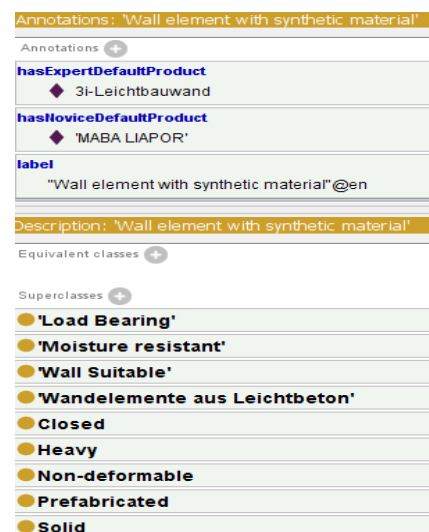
Annotations: 'Wall element with synthetic material'

Annotations

hasExpertDefaultProduct
3i-Leichtbauwand

hasNoviceDefaultProduct
'MABA LIAPOR'

label
"Wall element with synthetic material"@en

Description: 'Wall element with synthetic material'

Equivalent classes

Superclasses

'Load Bearing'

'Moisture resistant'

'Wall Suitable'

'Wandelemente aus Leichtbeton'

Closed

Heavy

Non-deformable

Prefabricated

Solid